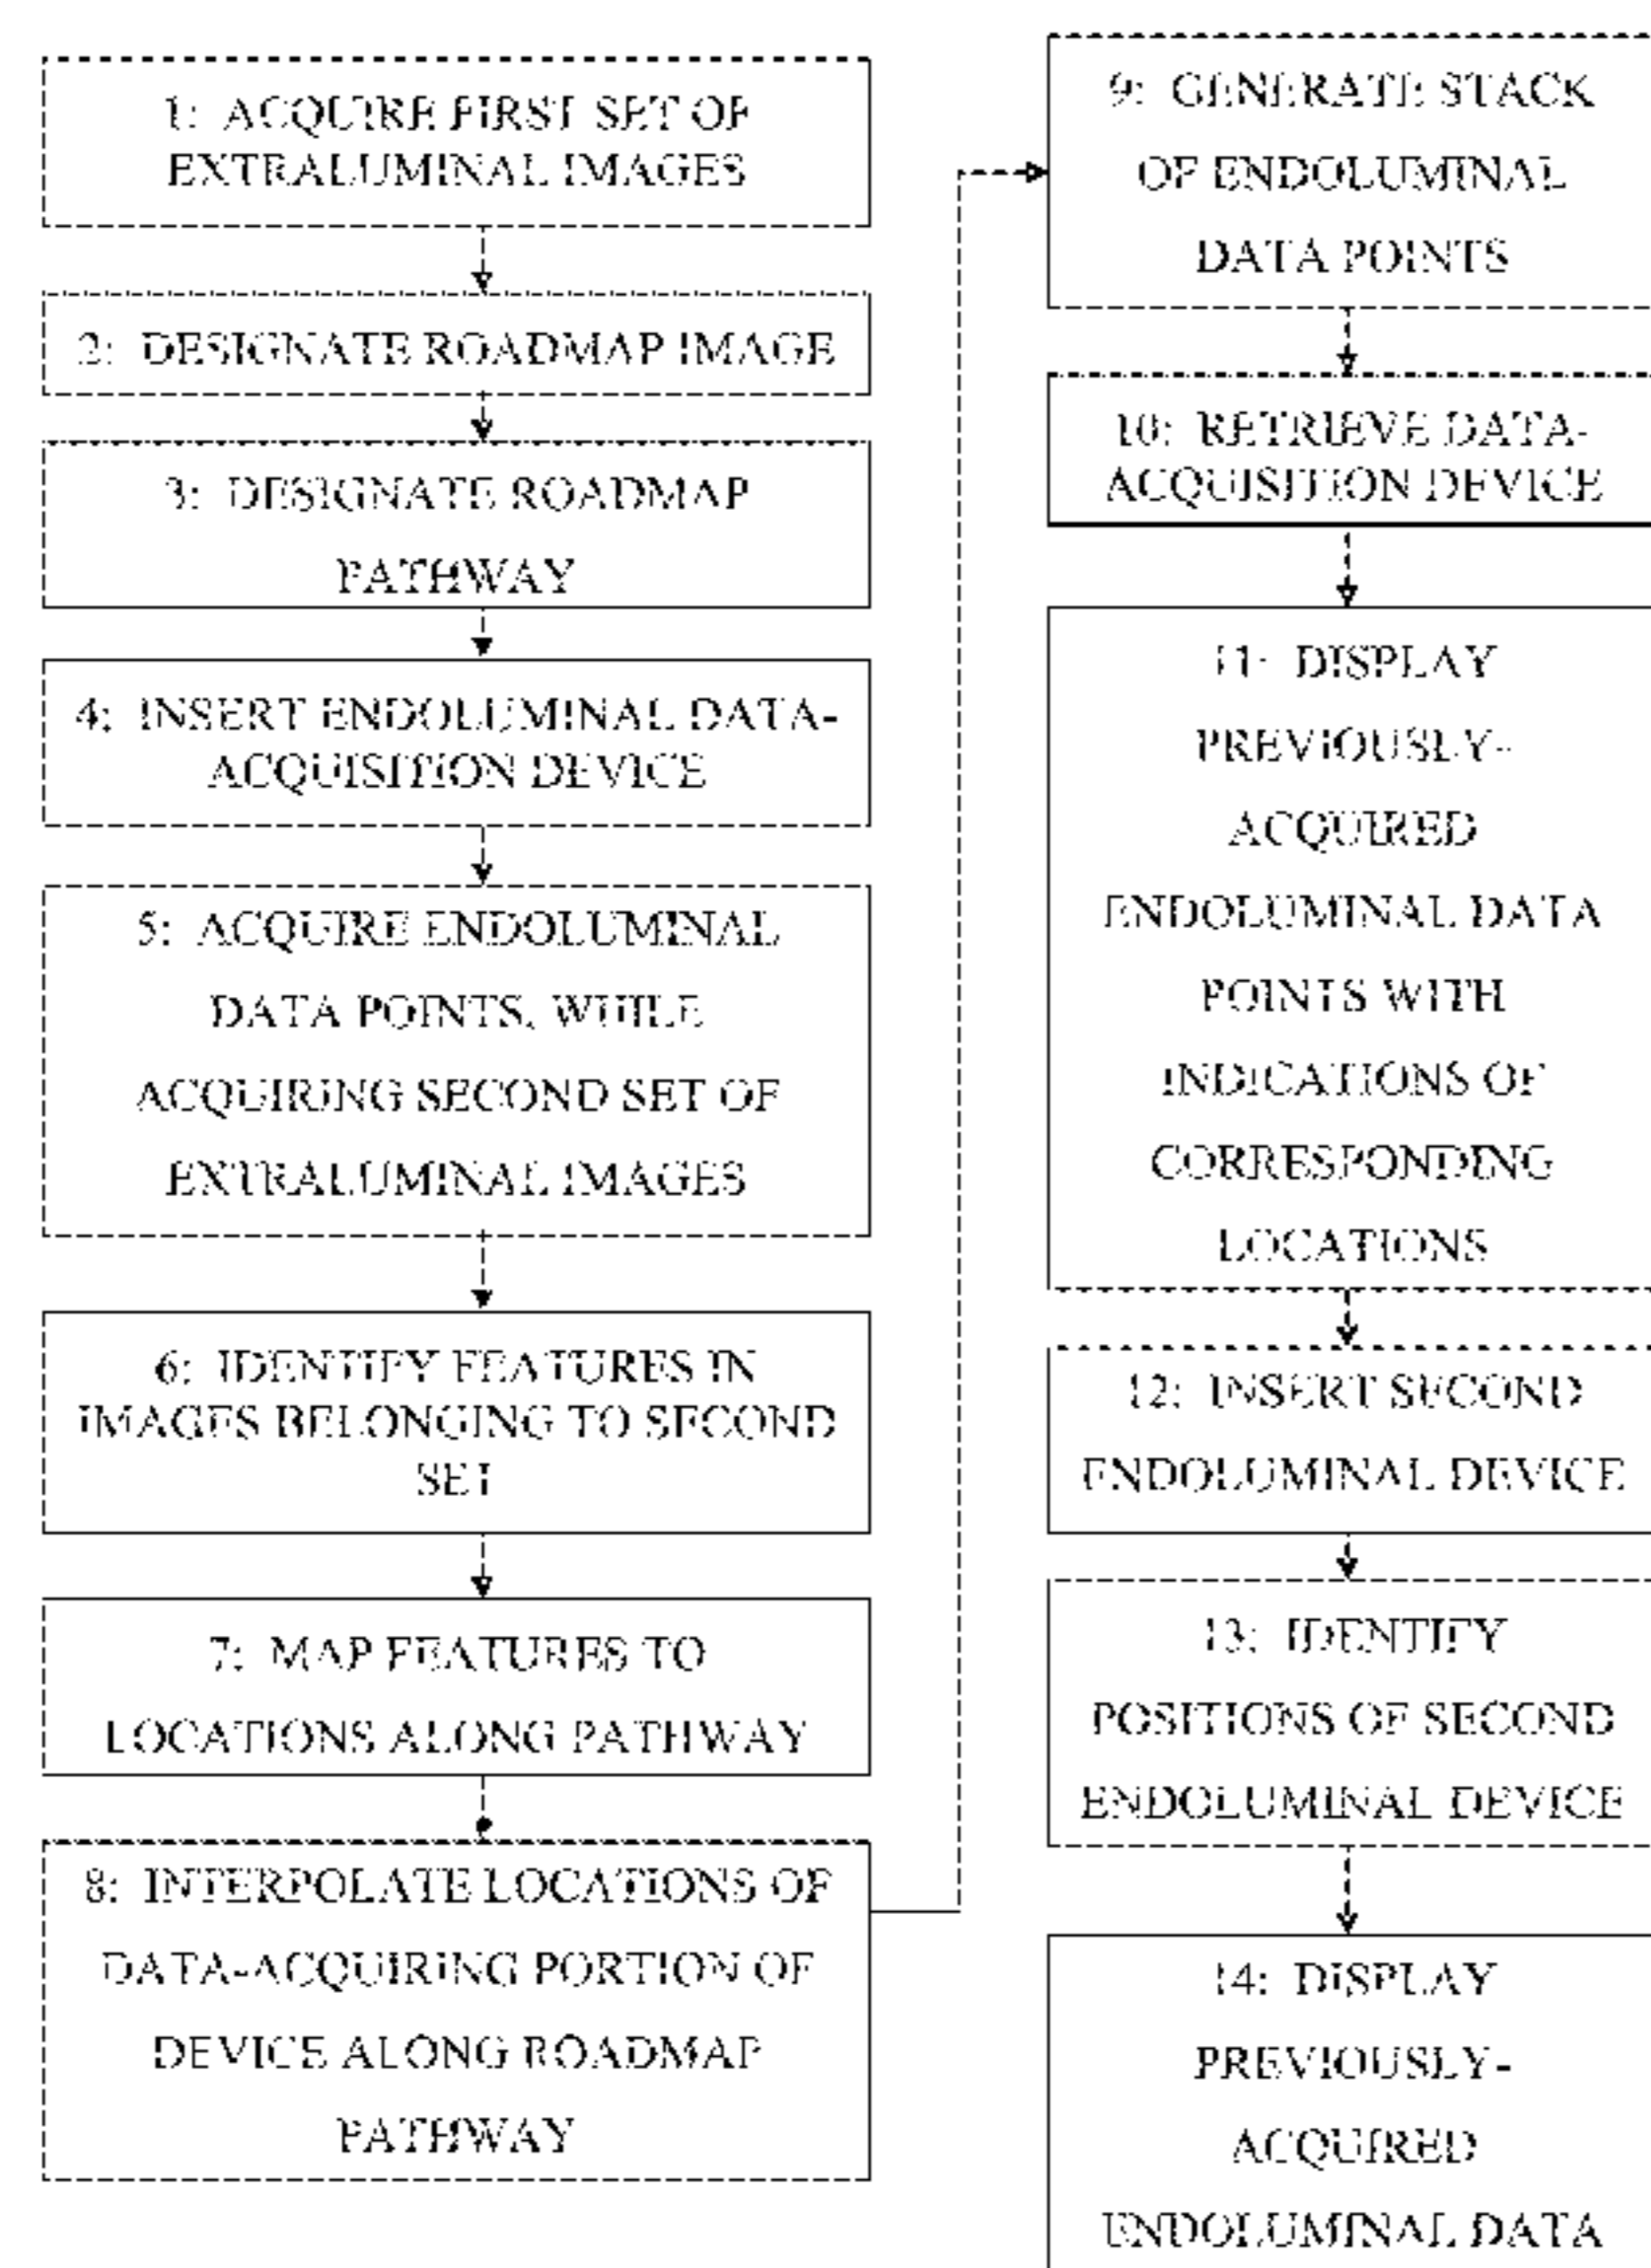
1: ACQUIRE FIRST SET OF EXTRALUMINAL IMAGES

2: DESIGNATE ROADMAP IMAGE

3: DESIGNATE ROADMAP PATHWAY

4: INSERT ENDOLUMINAL DATA-ACQUISITION DEVICE

5: ACQUIRE ENDOLUMINAL DATA POINTS, WHILE ACQUIRING SECOND SET OF EXTRALUMINAL IMAGES

6: IDENTIFY FEATURES IN IMAGES BELONGING TO SECOND SET

7: MAP FEATURES TO LOCATIONS ALONG PATHWAY

8: INTERPOLATE LOCATIONS OF DATA-ACQUIRING PORTION OF DEVICE ALONG ROADMAP PATHWAY

9: GENERATE STACK OF ENDOLUMINAL DATA POINTS

10: RETRIEVE DATA-ACQUISITION DEVICE

11: DISPLAY PREVIOUSLY-ACQUIRED ENDOLUMINAL DATA POINTS WITH INDICATIONS OF CORRESPONDING LOCATIONS

12: INSERT SECOND ENDOLUMINAL DEVICE

13: IDENTIFY POSITIONS OF SECOND ENDOLUMINAL DEVICE

14: DISPLAY PREVIOUSLY-ACQUIRED ENDOLUMINAL DATA